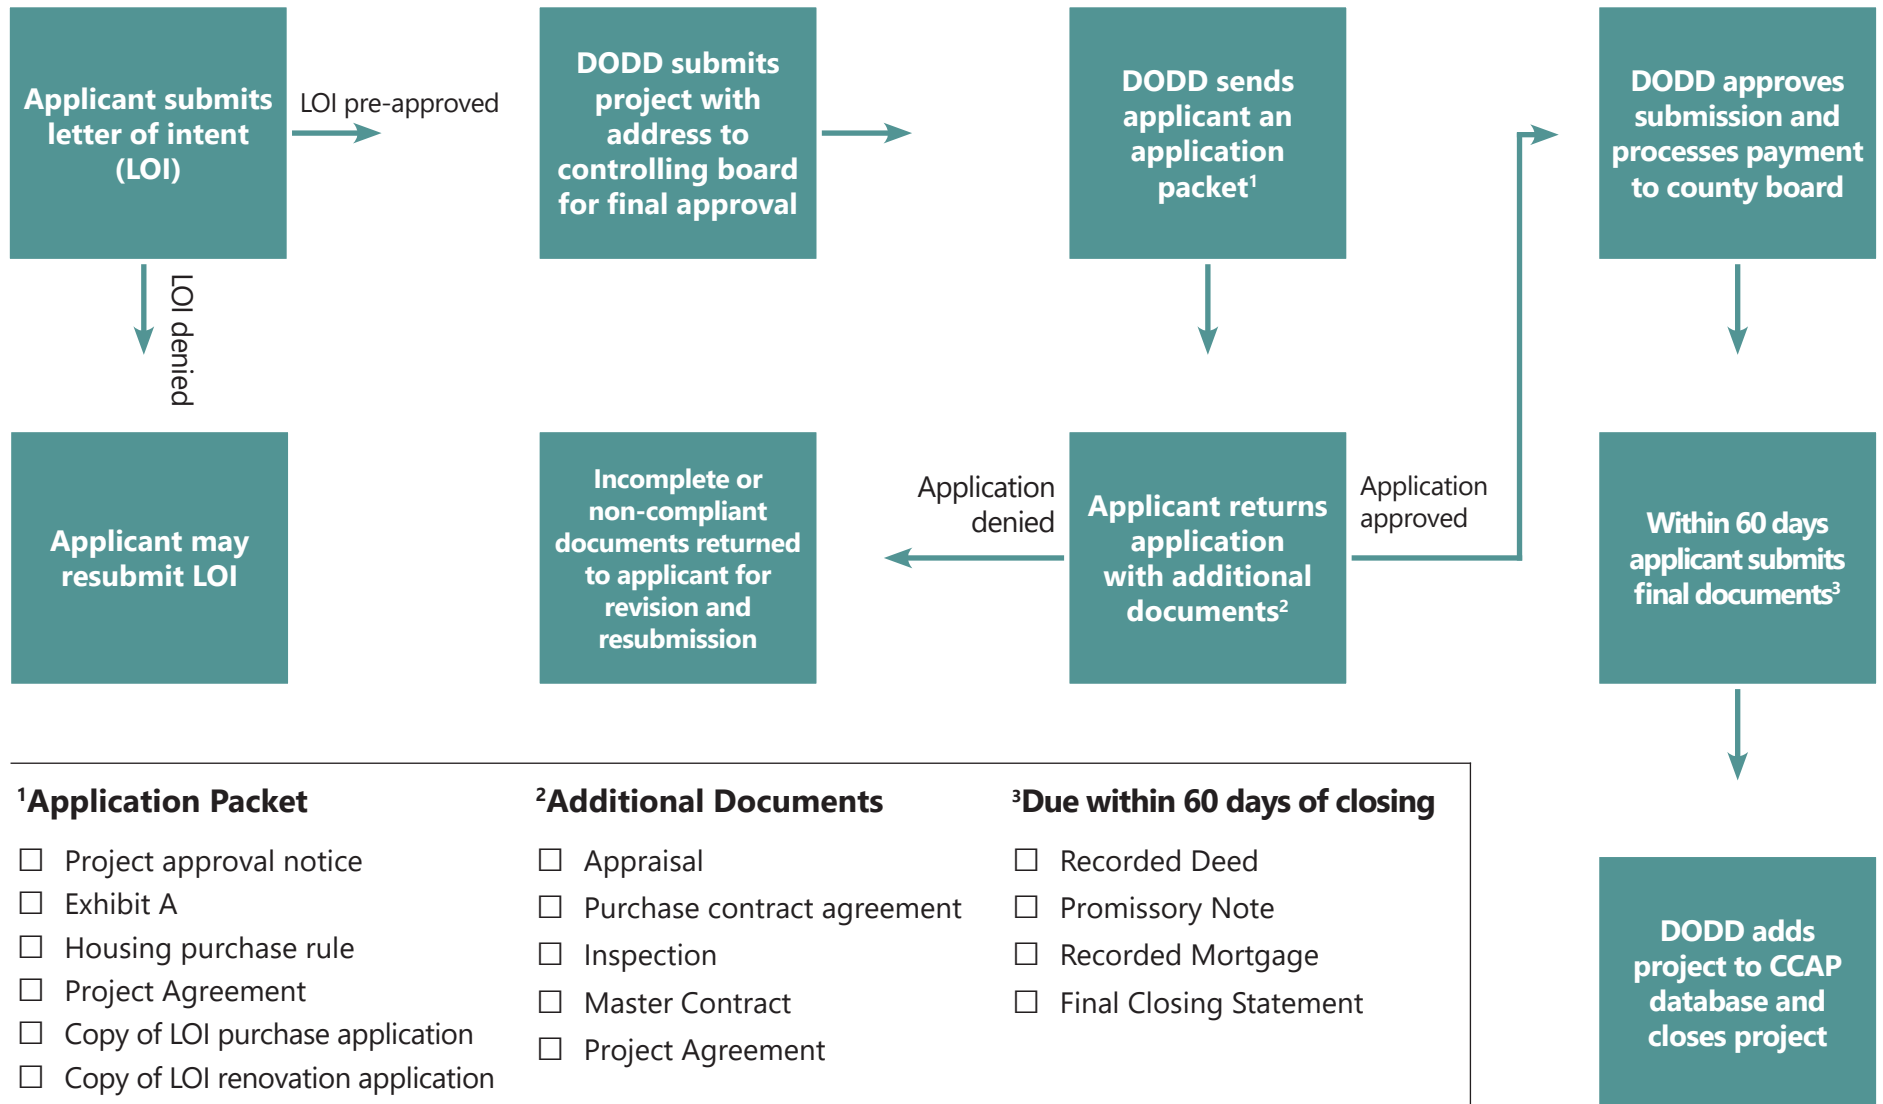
Applicant submits letter of intent (LOI)

LOI pre-approved

DODD submits project with address to controlling board for final approval

DODD sends applicant an application packet$^1$

DODD approves submission and processes payment to county board

LOI denied

Applicant may resubmit LOI

Incomplete or non-compliant documents returned to applicant for revision and resubmission

Application denied

Applicant returns application with additional documents$^2$

Application approved

Within 60 days applicant submits final documents$^3$

DODD adds project to CCAP database and closes project

$^1$Application Packet

☐ Project approval notice
☐ Exhibit A
☐ Housing purchase rule
☐ Project Agreement
☐ Copy of LOI purchase application
☐ Copy of LOI renovation application

$^2$Additional Documents

☐ Appraisal
☐ Purchase contract agreement
☐ Inspection
☐ Master Contract
☐ Project Agreement

$^3$Due within 60 days of closing

☐ Recorded Deed
☐ Promissory Note
☐ Recorded Mortgage
☐ Final Closing Statement